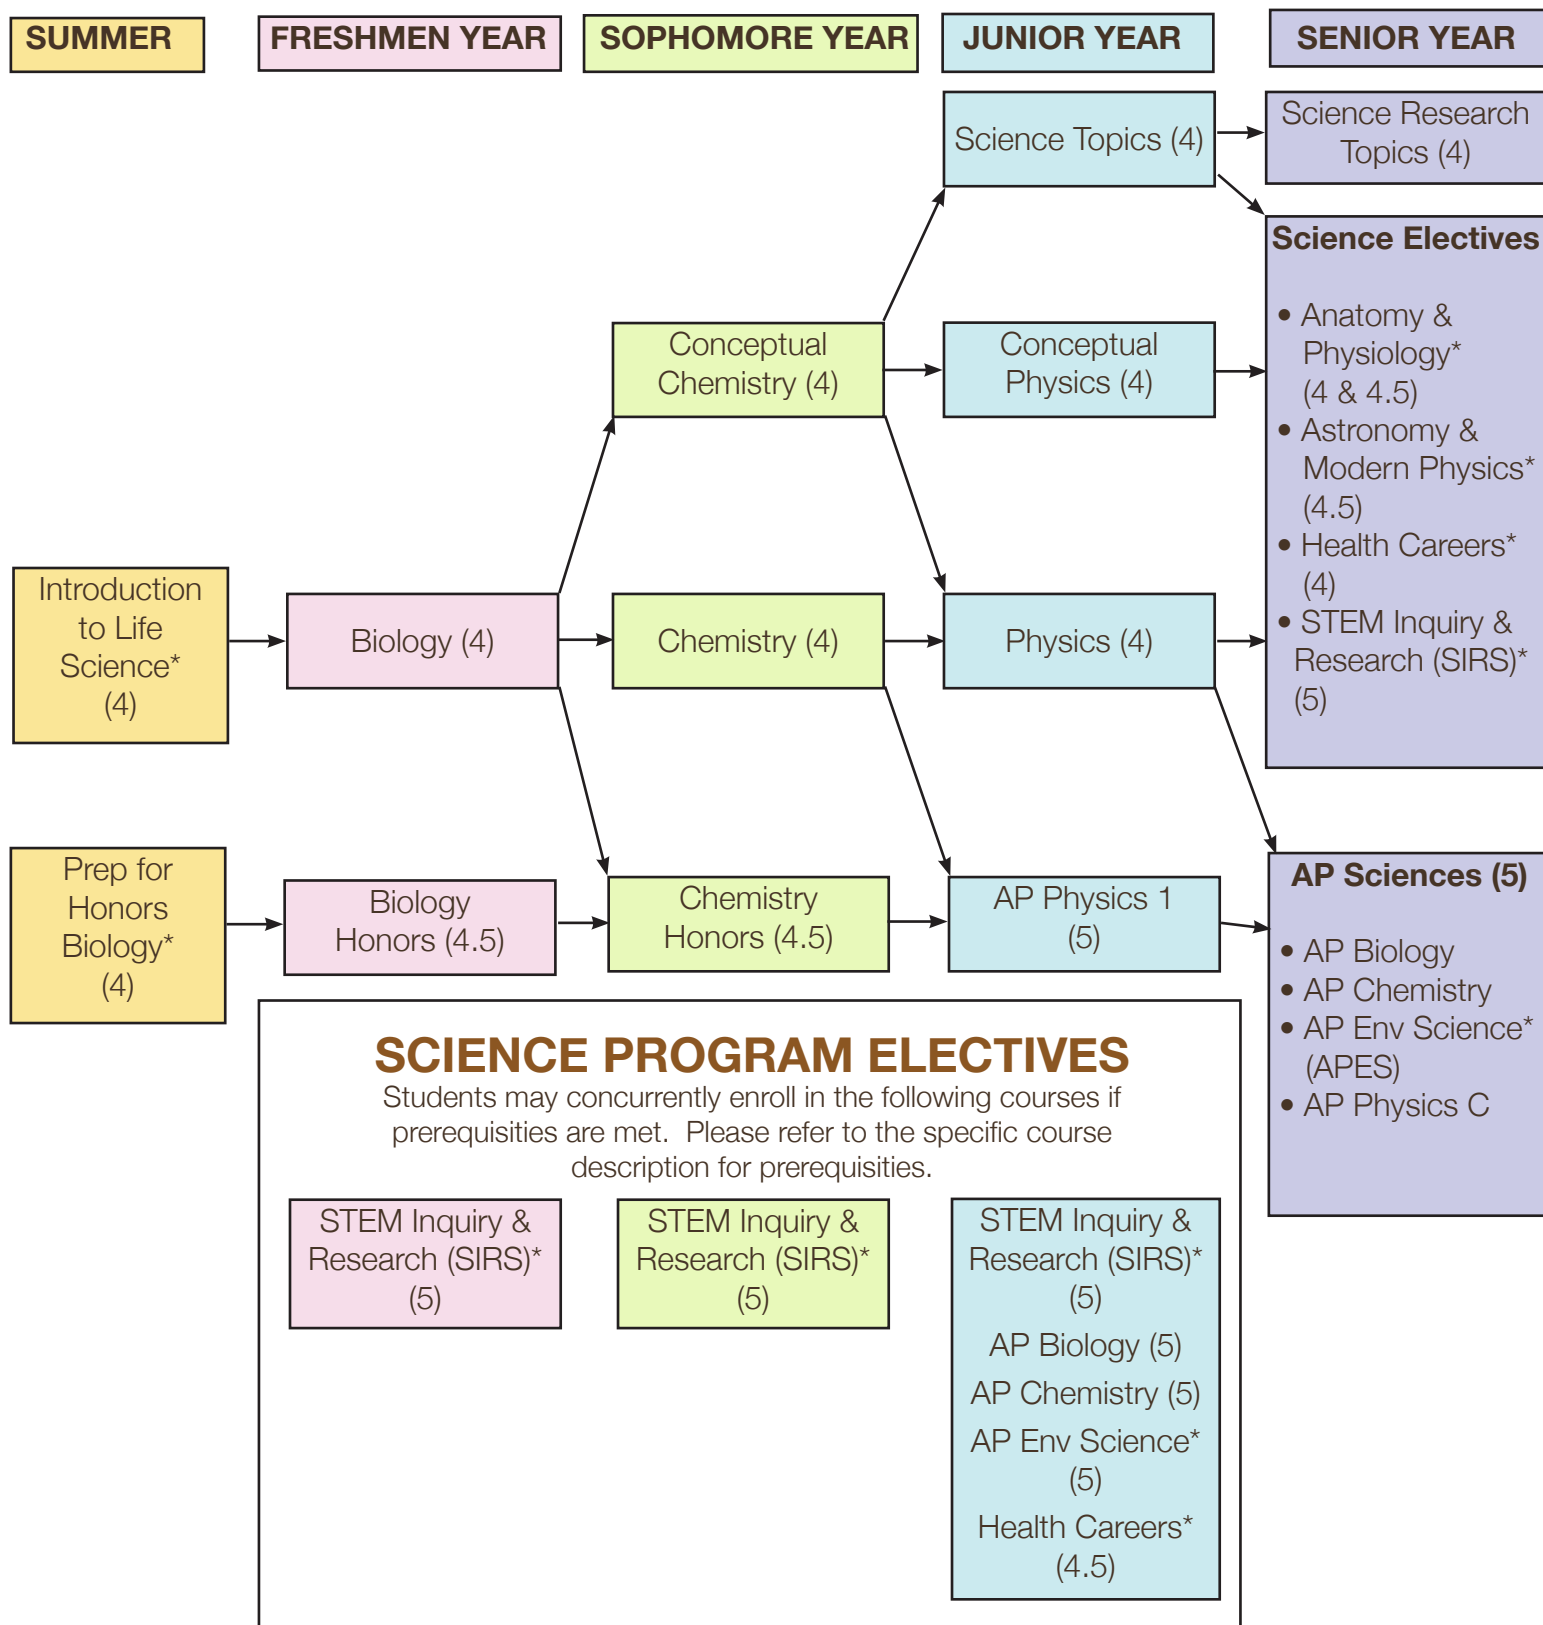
SUMMER

FRESHMEN YEAR

SOPHOMORE YEAR

JUNIOR YEAR

SENIOR YEAR

Science Topics (4)

Science Research Topics (4)

Science Electives

• Anatomy & Physiology* (4 & 4.5)
• Astronomy & Modern Physics* (4.5)
• Health Careers* (4)
• STEM Inquiry & Research (SIRS)* (5)

Conceptual Chemistry (4)

Conceptual Physics (4)

Introduction to Life Science* (4)

Biology (4)

Chemistry (4)

Physics (4)

Prep for Honors Biology* (4)

Biology Honors (4.5)

Chemistry Honors (4.5)

AP Physics 1 (5)

AP Sciences (5)

• AP Biology
• AP Chemistry
• AP Env Science* (APES)
• AP Physics C

SCIENCE PROGRAM ELECTIVES

Students may concurrently enroll in the following courses if prerequisities are met. Please refer to the specific course description for prerequisities.

STEM Inquiry & Research (SIRS)* (5)

STEM Inquiry & Research (SIRS)* (5)

STEM Inquiry & Research (SIRS)* (5)

AP Biology (5)

AP Chemistry (5)

AP Env Science* (5)

Health Careers* (4.5)